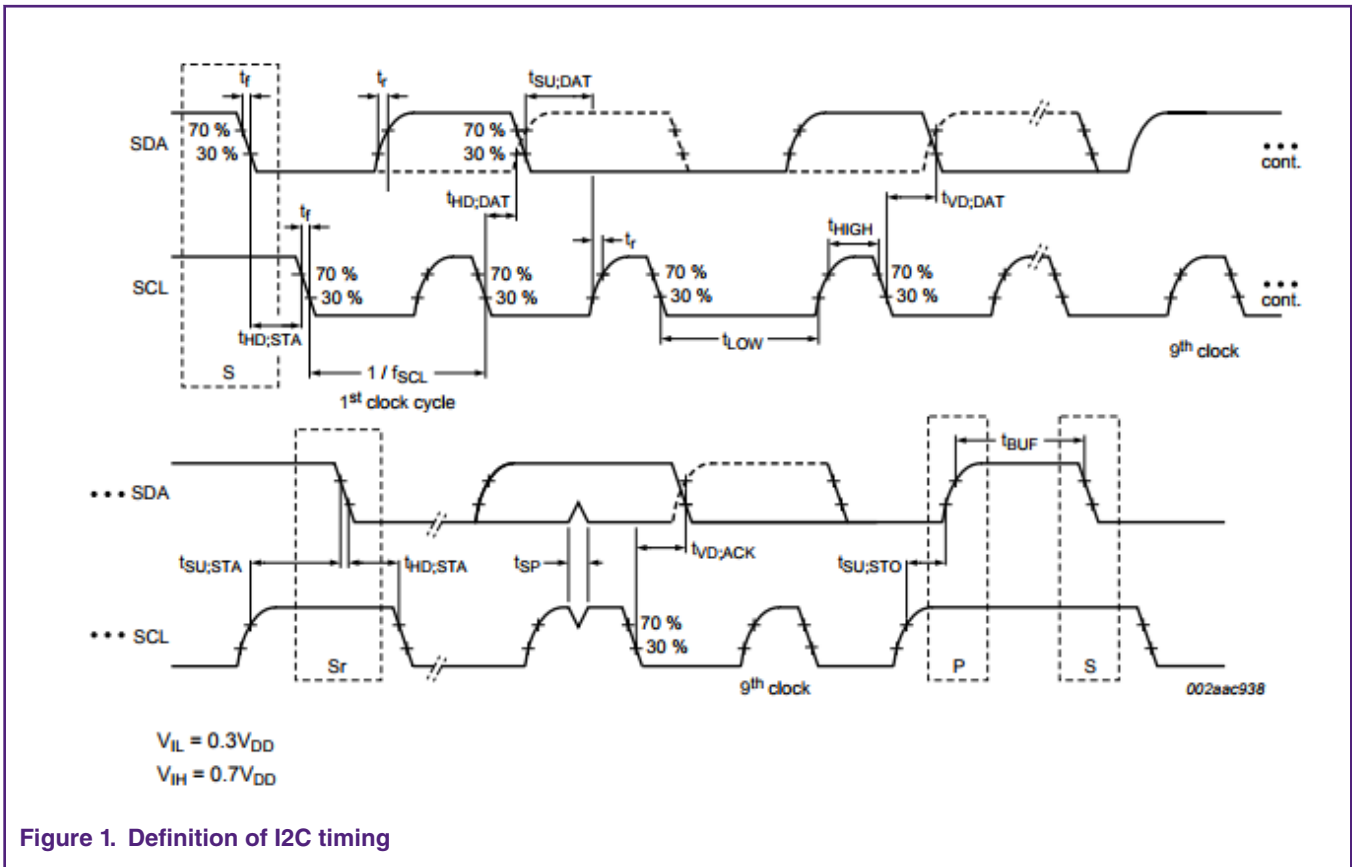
$t_f$
$t_r$
$t_{SU;DAT}$
SDA
70 %
30 %
70 %
30 %
• • •
cont.
$t_{HD;DAT}$
$t_{VD;DAT}$
$t_f$
$t_r$
$t_{HIGH}$
SCL
70 %
30 %
70 %
30 %
70 %
30 %
70 %
30 %
• • •
cont.
$t_{HD;STA}$
$t_{LOW}$
$9^{th}$ clock
S
1 / $f_{SCL}$
$1^{st}$ clock cycle

$t_{BUF}$
• • • SDA
$t_{SU;STA}$
$t_{HD;STA}$
$t_{SP}$
$t_{VD;ACK}$
$t_{SU;STO}$
• • • SCL
70 %
30 %
Sr
$9^{th}$ clock
P
S
002aac938

$V_{IL} = 0.3V_{DD}$
$V_{IH} = 0.7V_{DD}$

Figure 1. Definition of I2C timing